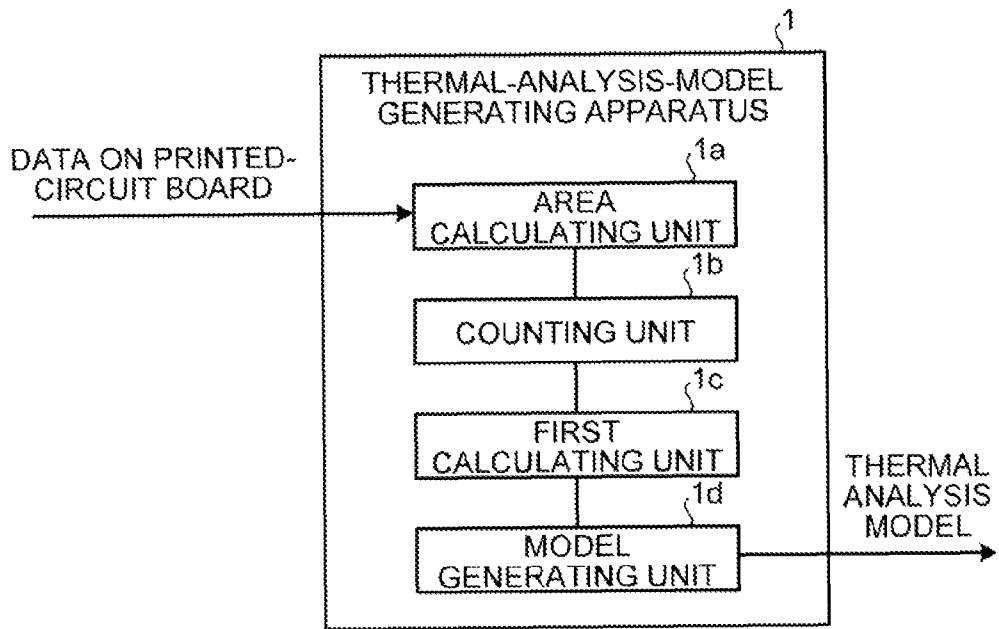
1

THERMAL-ANALYSIS-MODEL GENERATING APPARATUS

DATA ON PRINTED-CIRCUIT BOARD

1a

AREA CALCULATING UNIT

1b

COUNTING UNIT

1c

FIRST CALCULATING UNIT

1d

MODEL GENERATING UNIT

THERMAL ANALYSIS MODEL